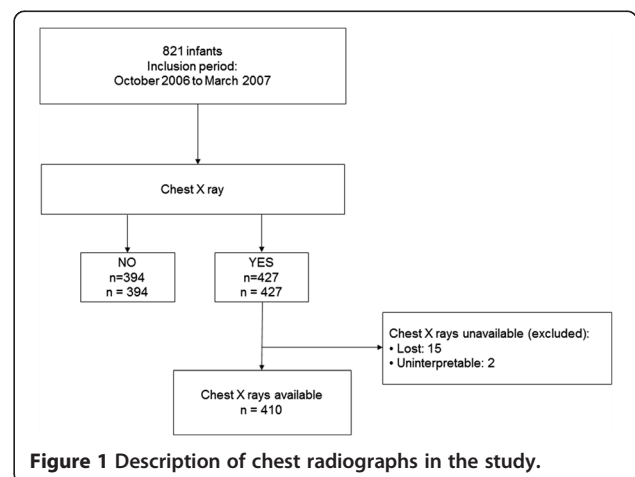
821 infants
Inclusion period:
October 2006 to March 2007

Chest X ray

NO
n=394
n = 394

YES
n=427
n = 427

Chest X rays unavailable (excluded):
• Lost: 15
• Uninterpretable: 2

Chest X rays available
n = 410

**Figure 1 Description of chest radiographs in the study.**